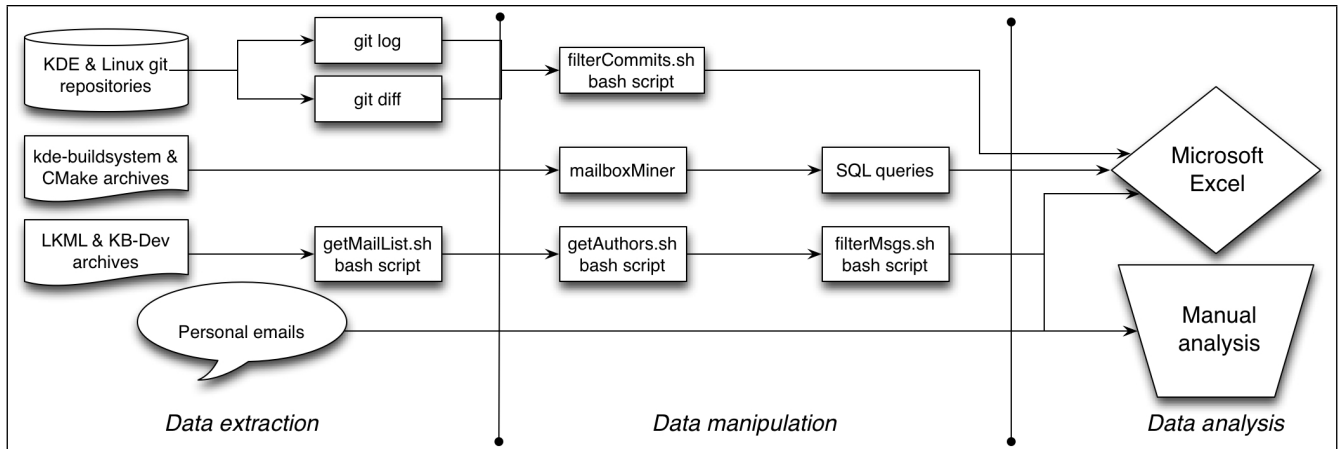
KDE & Linux git repositories

git log

git diff

filterCommits.sh bash script

kde-buildsystem & CMake archives

mailboxMiner

SQL queries

Microsoft Excel

LKML & KB-Dev archives

getMailList.sh bash script

getAuthors.sh bash script

filterMsgs.sh bash script

Personal emails

Manual analysis

Data extraction

Data manipulation

Data analysis